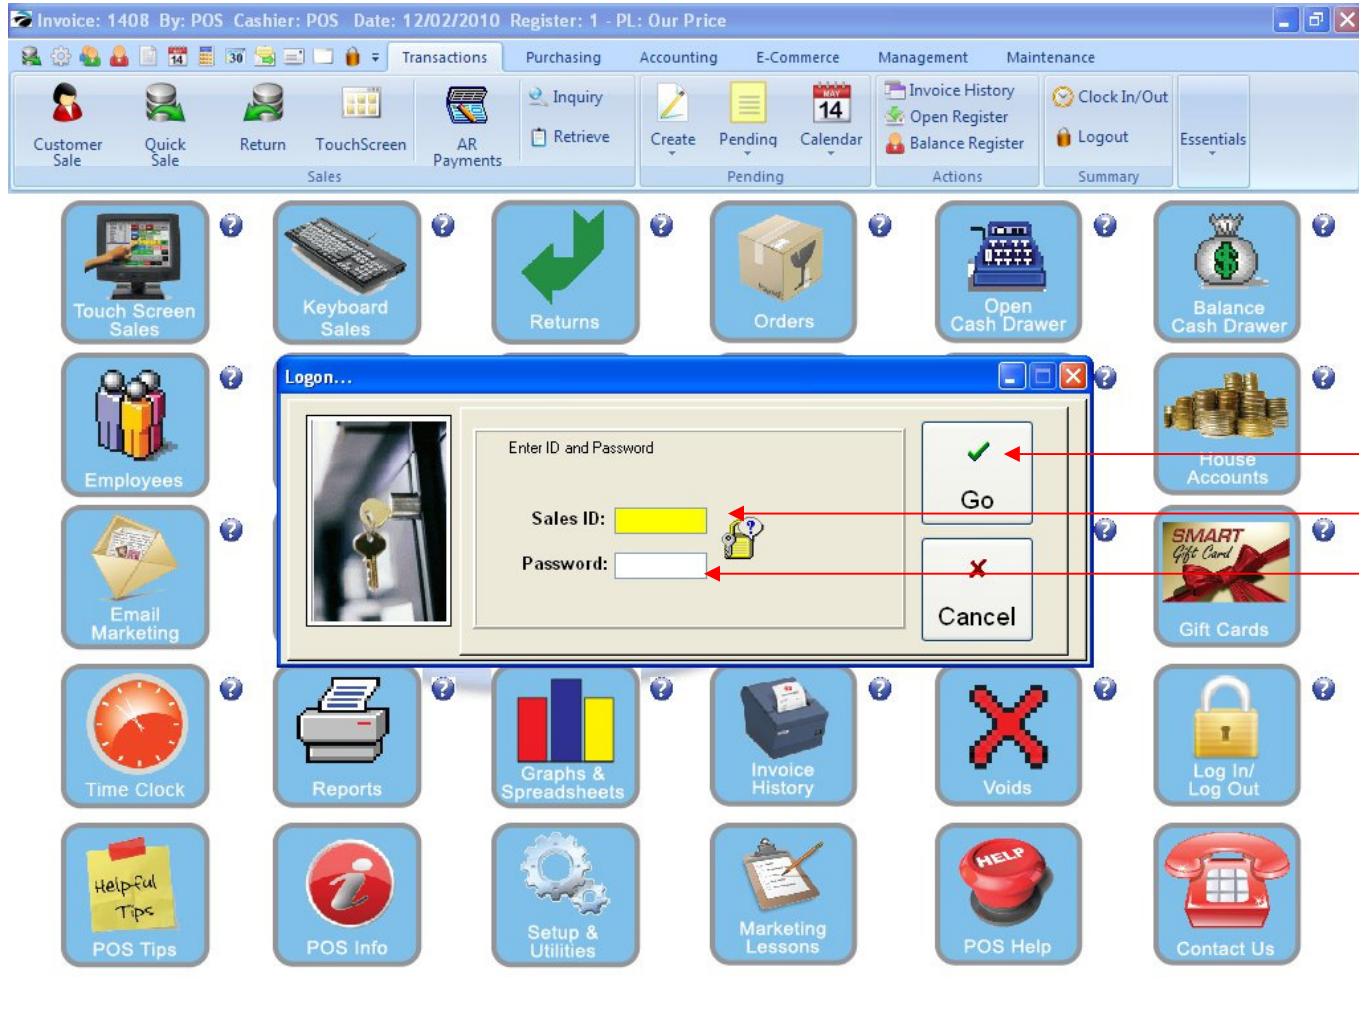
Invoice: 1408 By: POS Cashier: POS Date: 12/02/2010 Register: 1 - PL: Our Price

Transactions Purchasing Accounting E-Commerce Management Maintenance

Customer Sale
Quick Sale
Return
TouchScreen
AR Payments
Sales
Inquiry
Retrieve
Create
Pending
Calendar
Pending
Invoice History
Open Register
Balance Register
Actions
Clock In/Out
Logout
Summary
Essentials

Touch Screen Sales
Keyboard Sales
Returns
Orders
Open Cash Drawer
Balance Cash Drawer
Employees
House Accounts
Email Marketing
SMART Gift Card
Gift Cards

Logon...
Enter ID and Password
Sales ID:
Password:
Go
Cancel

Time Clock
Reports
Graphs & Spreadsheets
Invoice History
Voids
Log In/ Log Out
Helpful Tips
POS Tips
POS Info
Setup & Utilities
Marketing Lessons
HELP
POS Help
Contact Us